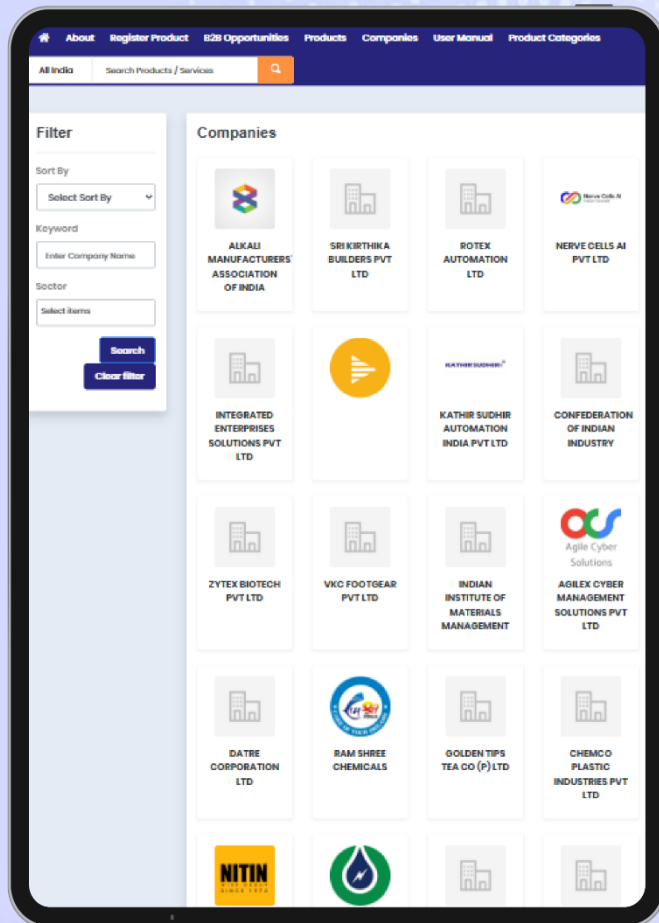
About Register Product B2B Opportunities Products Companies User Manual Product Categories

All India Search Products / Services

Filter

Sort By

Select Sort By

Keyword

Enter Company Name

Sector

Select items

Search

Clear filter

Companies

ALKALI MANUFACTURERS' ASSOCIATION OF INDIA

SRI KIRTHIKA BUILDERS PVT LTD

ROTEX AUTOMATION LTD

Nerve Cells AI

NERVE CELLS AI PVT LTD

INTEGRATED ENTERPRISES SOLUTIONS PVT LTD

KATHIR SUDHIR

KATHIR SUDHIR AUTOMATION INDIA PVT LTD

CONFEDERATION OF INDIAN INDUSTRY

ZYTEX BIOTECH PVT LTD

VKC FOOTGEAR PVT LTD

INDIAN INSTITUTE OF MATERIALS MANAGEMENT

Agile Cyber Solutions

AGILEX CYBER MANAGEMENT SOLUTIONS PVT LTD

DATRE CORPORATION LTD

RAM SHREE CHEMICALS

GOLDEN TIPS TEA CO (P) LTD

CHEMCO PLASTIC INDUSTRIES PVT LTD

NITIN